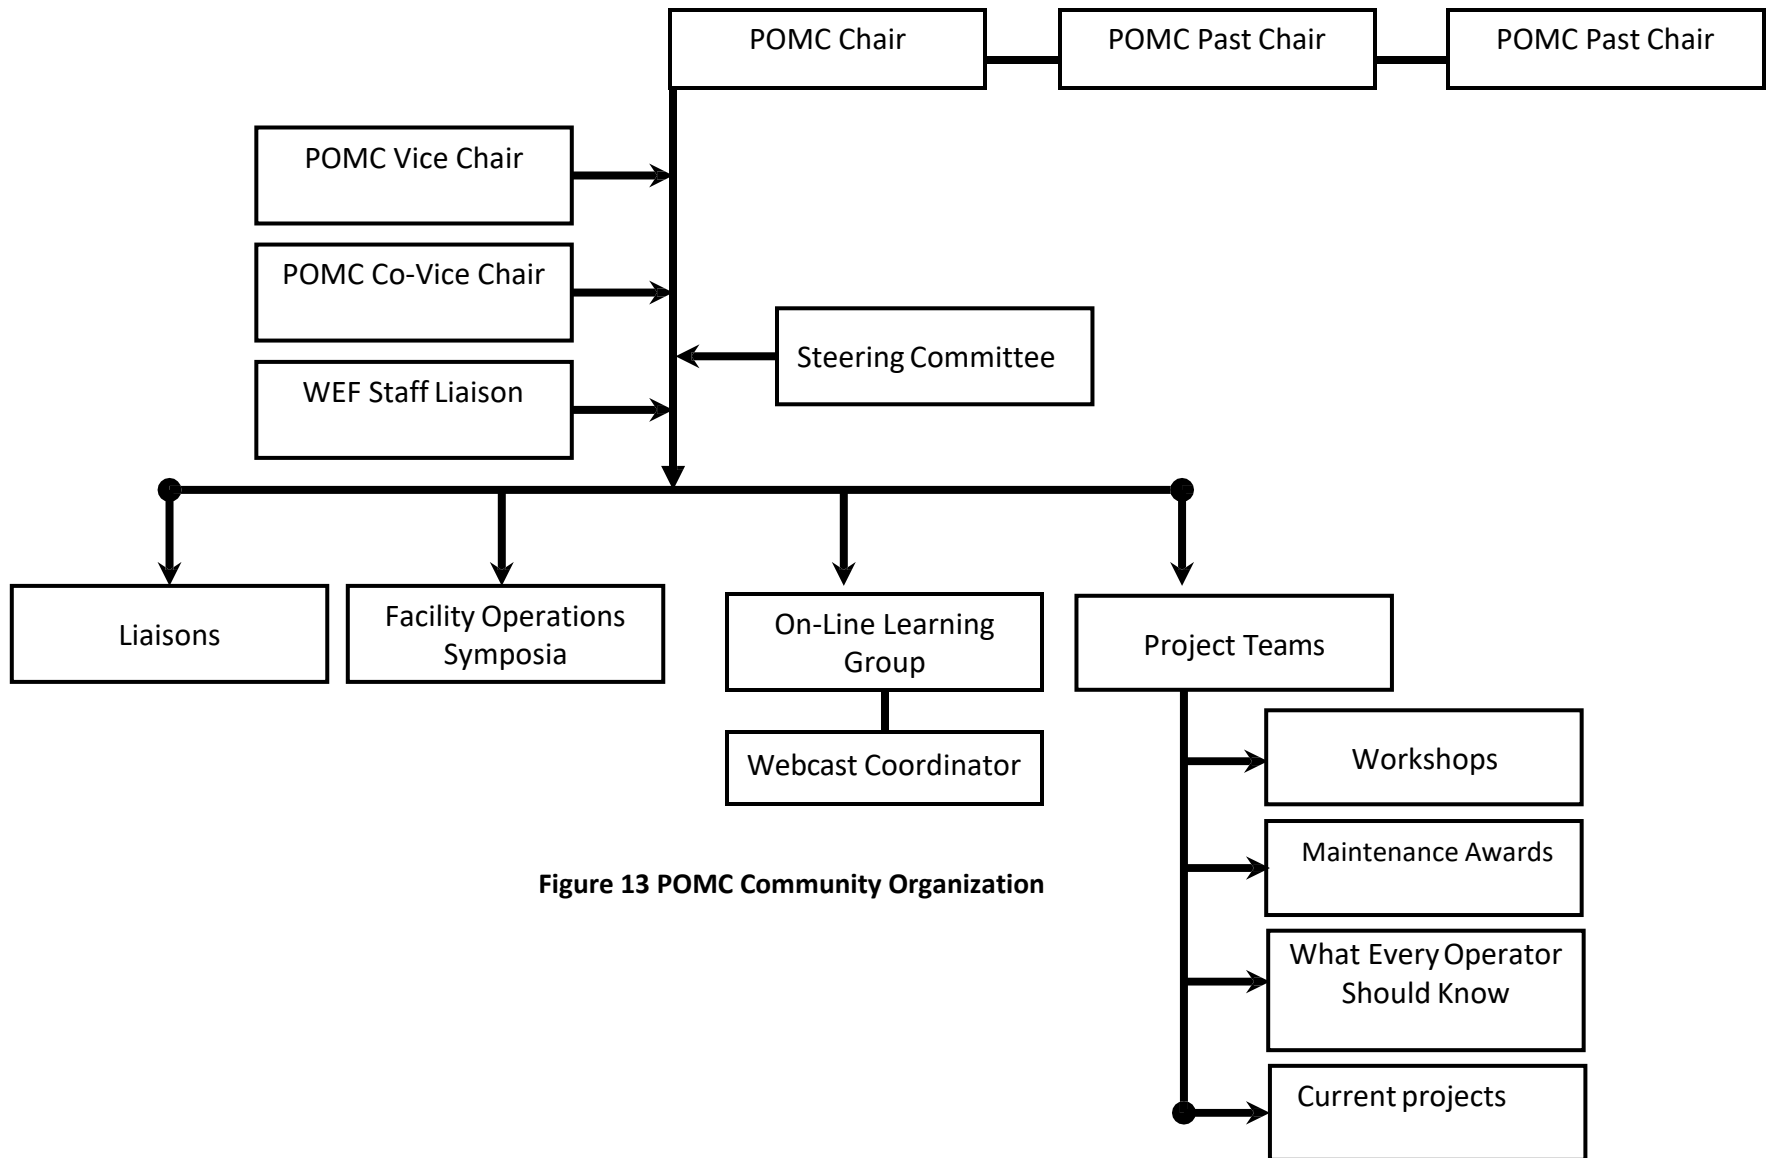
POMC Chair

POMC Past Chair

POMC Past Chair

POMC Vice Chair

POMC Co-Vice Chair

Steering Committee

WEF Staff Liaison

Liaisons

Facility Operations Symposia

On-Line Learning Group

Webcast Coordinator

Project Teams

Workshops

Maintenance Awards

What Every Operator Should Know

Current projects

**Figure 13 POMC Community Organization**